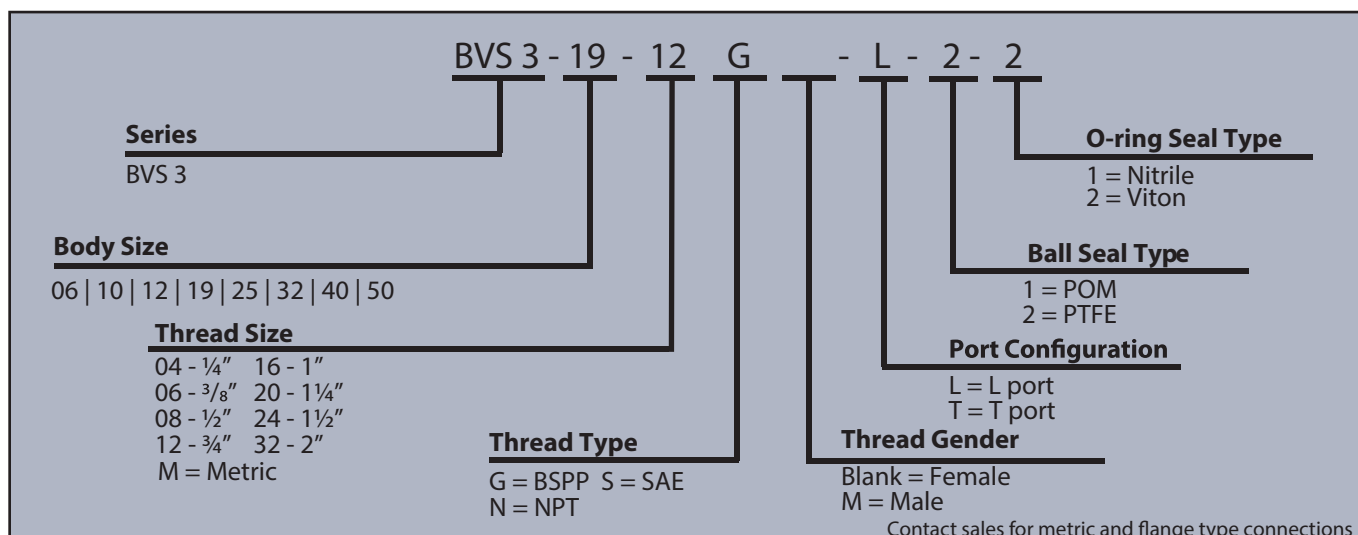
BVS 3 - 19 - 12 G - L - 2 - 2

Series
BVS 3

Body Size
06 | 10 | 12 | 19 | 25 | 32 | 40 | 50

Thread Size
04 - ¼″ 16 - 1″
06 - ³/₈″ 20 - 1¼″
08 - ½″ 24 - 1½″
12 - ¾″ 32 - 2″
M = Metric

Thread Type
G = BSPP S = SAE
N = NPT

Thread Gender
Blank = Female
M = Male

Port Configuration
L = L port
T = T port

Ball Seal Type
1 = POM
2 = PTFE

O-ring Seal Type
1 = Nitrile
2 = Viton

Contact sales for metric and flange type connections